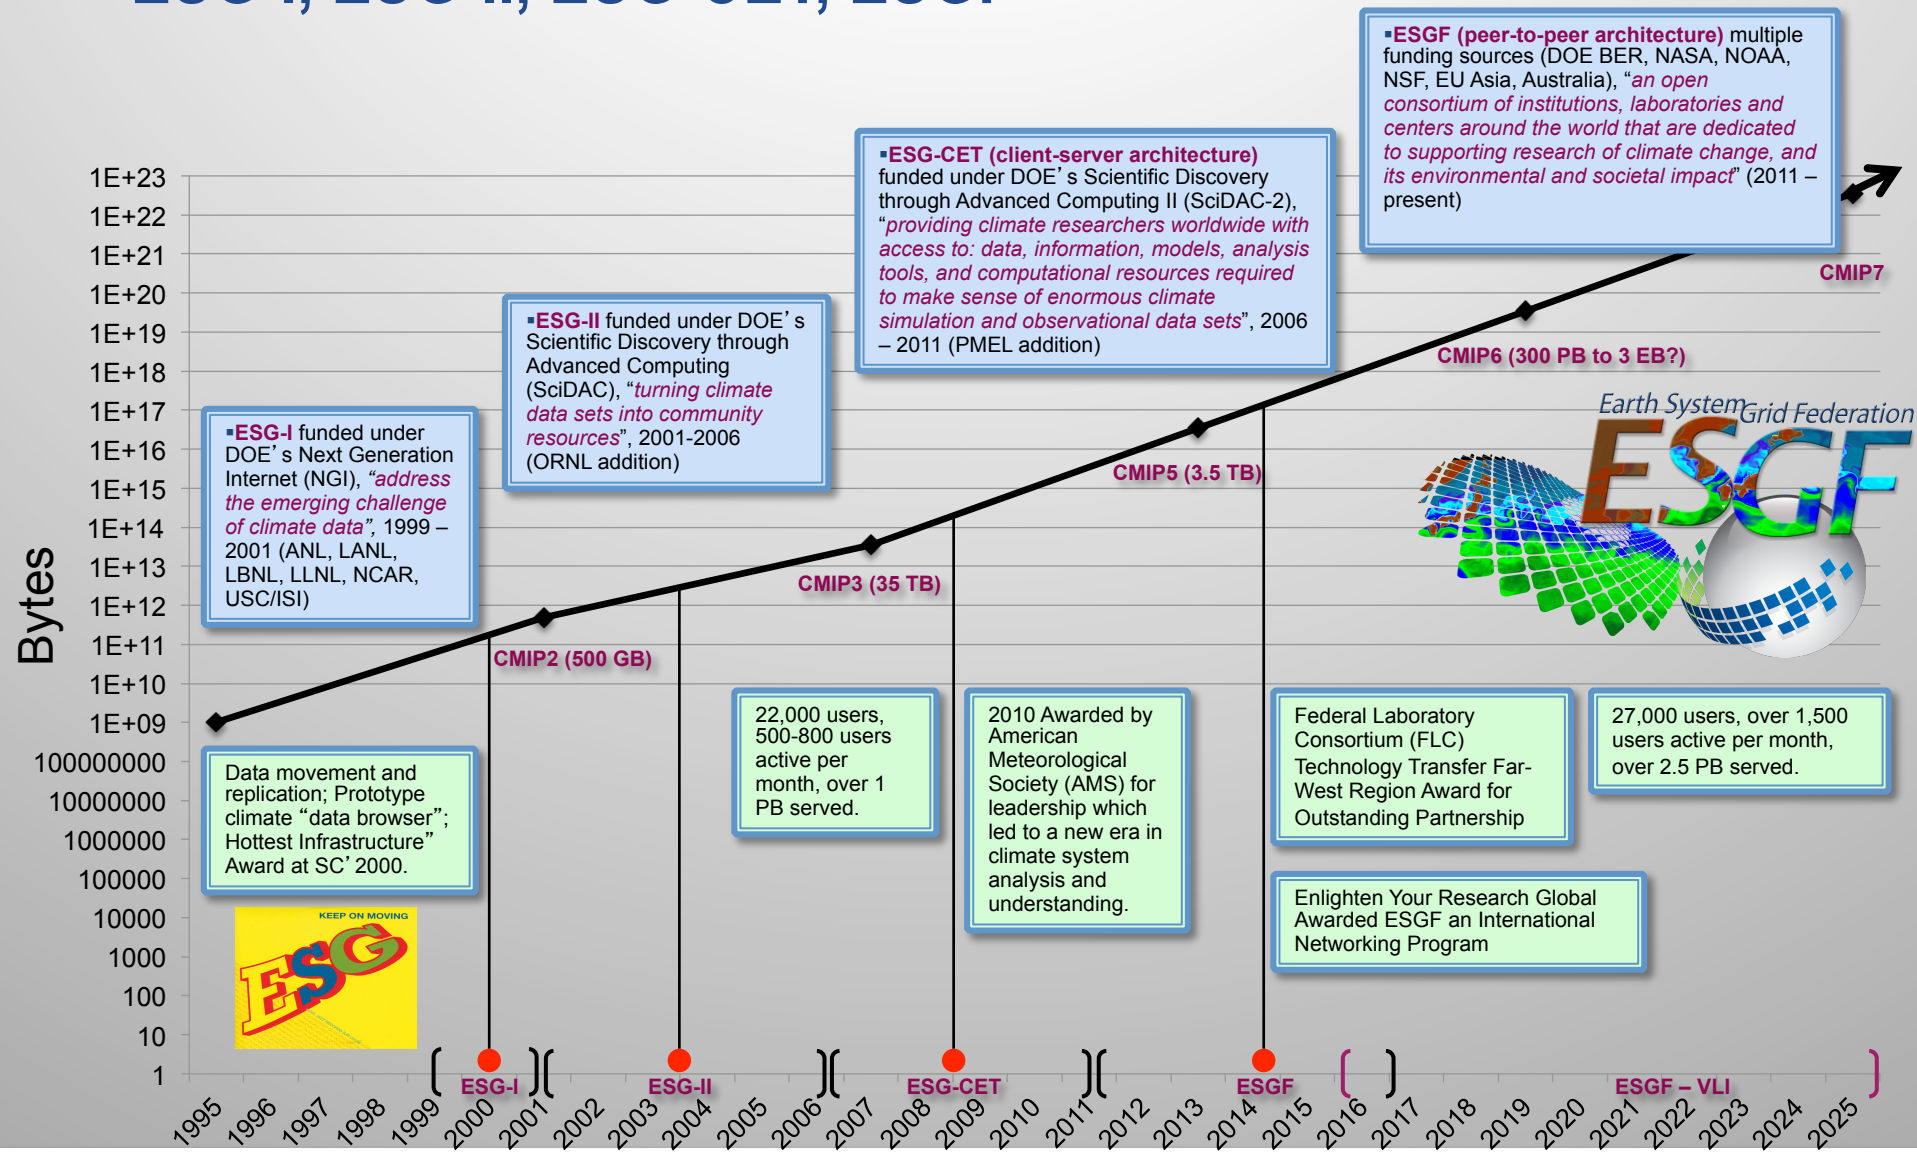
▪ESGF (peer-to-peer architecture) multiple funding sources (DOE BER, NASA, NOAA, NSF, EU Asia, Australia), "an open consortium of institutions, laboratories and centers around the world that are dedicated to supporting research of climate change, and its environmental and societal impact" (2011 – present)

▪ESG-CET (client-server architecture) funded under DOE's Scientific Discovery through Advanced Computing II (SciDAC-2), "providing climate researchers worldwide with access to: data, information, models, analysis tools, and computational resources required to make sense of enormous climate simulation and observational data sets", 2006 – 2011 (PMEL addition)

▪ESG-II funded under DOE's Scientific Discovery through Advanced Computing (SciDAC), "turning climate data sets into community resources", 2001-2006 (ORNL addition)

▪ESG-I funded under DOE's Next Generation Internet (NGI), "address the emerging challenge of climate data", 1999 – 2001 (ANL, LANL, LBNL, LLNL, NCAR, USC/ISI)

Bytes

1E+23
1E+22
1E+21
1E+20
1E+19
1E+18
1E+17
1E+16
1E+15
1E+14
1E+13
1E+12
1E+11
1E+10
1E+09
100000000
10000000
1000000
100000
10000
1000
100
10
1

CMIP7
CMIP6 (300 PB to 3 EB?)
CMIP5 (3.5 TB)
CMIP3 (35 TB)
CMIP2 (500 GB)

Earth System Grid Federation
ESGF

Data movement and replication; Prototype climate "data browser"; Hottest Infrastructure" Award at SC' 2000.

KEEP ON MOVING
ESG

22,000 users, 500-800 users active per month, over 1 PB served.

2010 Awarded by American Meteorological Society (AMS) for leadership which led to a new era in climate system analysis and understanding.

Federal Laboratory Consortium (FLC) Technology Transfer Far-West Region Award for Outstanding Partnership

27,000 users, over 1,500 users active per month, over 2.5 PB served.

Enlighten Your Research Global Awarded ESGF an International Networking Program

ESG-I
ESG-II
ESG-CET
ESGF
ESGF – VLI

1995 1996 1997 1998 1999 2000 2001 2002 2003 2004 2005 2006 2007 2008 2009 2010 2011 2012 2013 2014 2015 2016 2017 2018 2019 2020 2021 2022 2023 2024 2025